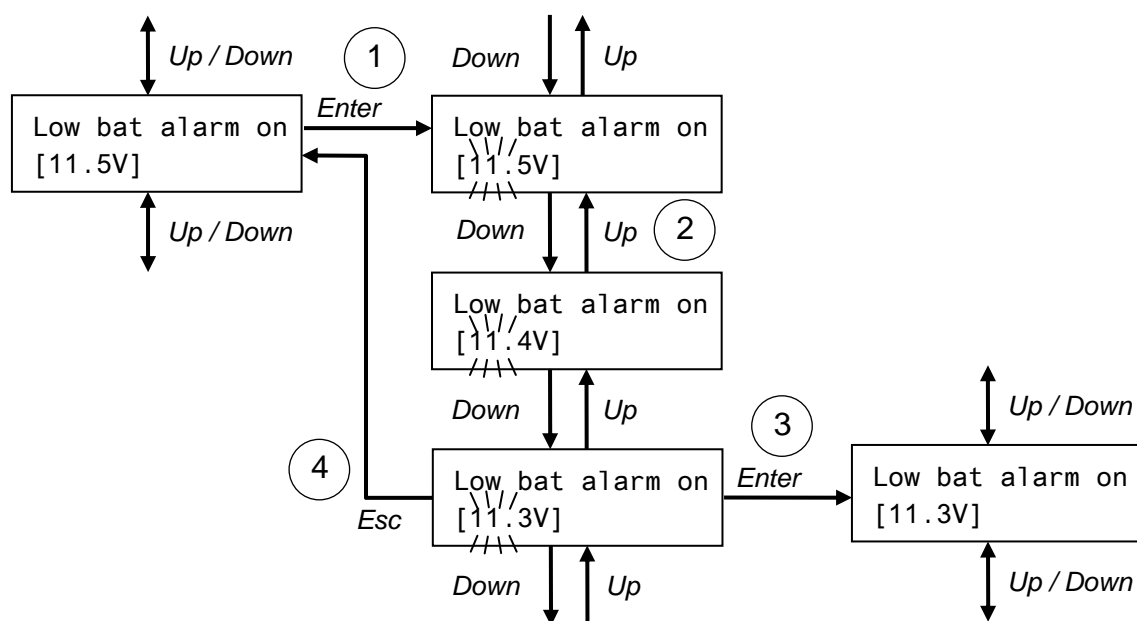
Up / Down

1

Down

Up

Low bat alarm on
[11.5V]

Enter

Low bat alarm on
[11.5V]

Up / Down

Down

Up

2

Low bat alarm on
[11.4V]

Down

Up

3

Up / Down

4

Low bat alarm on
[11.3V]

Enter

Low bat alarm on
[11.3V]

Esc

Down

Up

Up / Down